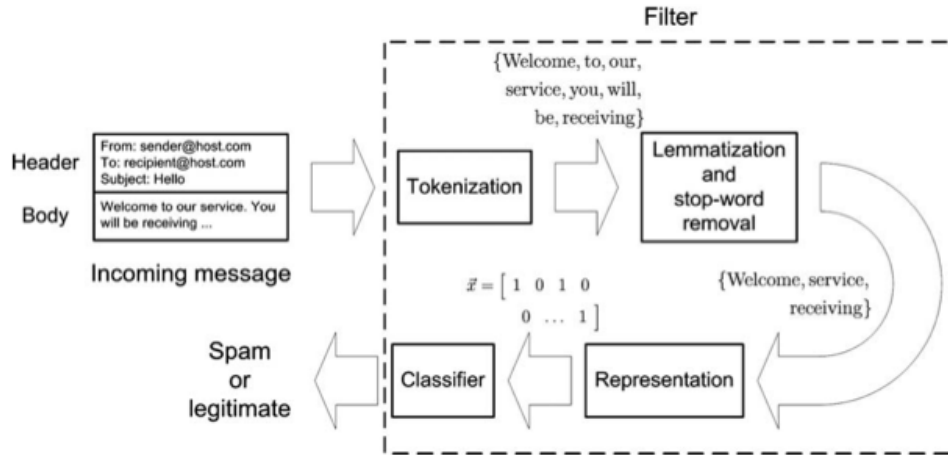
Filter

Header

Body

From: sender@host.com
To: recipient@host.com
Subject: Hello

Welcome to our service. You will be receiving ...

Incoming message

{Welcome, to, our, service, you, will, be, receiving}

Tokenization

Lemmatization and stop-word removal

{Welcome, service, receiving}

$\vec{x} = \begin{bmatrix} 1 & 0 & 1 & 0 & 0 & \ldots & 1 \end{bmatrix}$

Spam or legitimate

Classifier

Representation